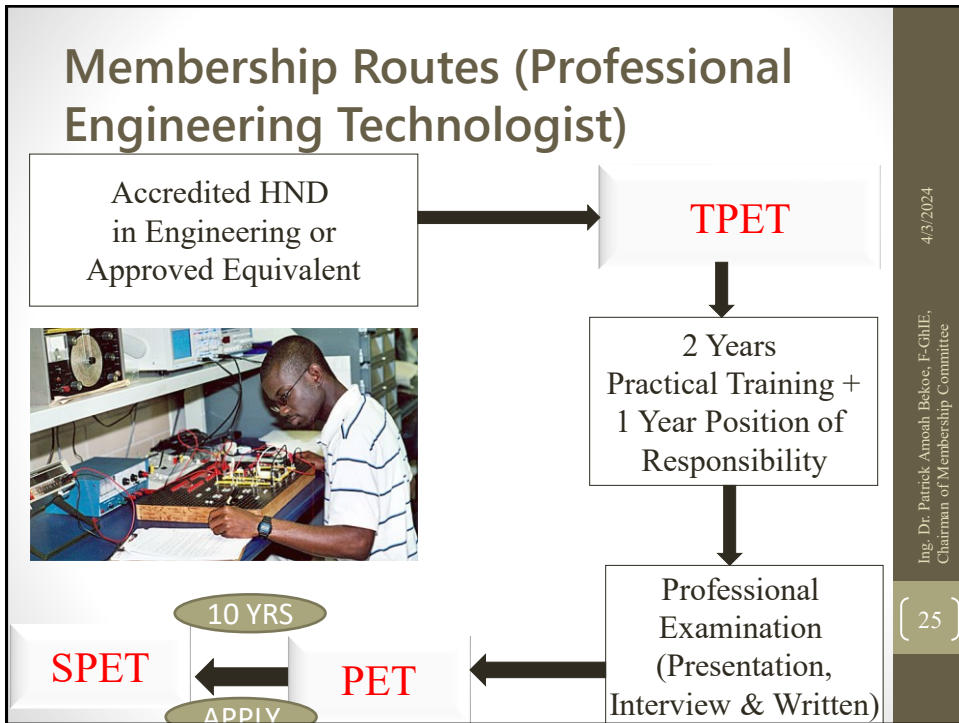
Membership Routes (Professional Engineering Technologist)

Accredited HND in Engineering or Approved Equivalent

TPET

2 Years Practical Training + 1 Year Position of Responsibility

Professional Examination (Presentation, Interview & Written)

PET

10 YRS

APPLY

SPET

4/3/2024

Ing. Dr. Patrick Amoah Bekoe, F-GhIE, Chairman of Membership Committee

25